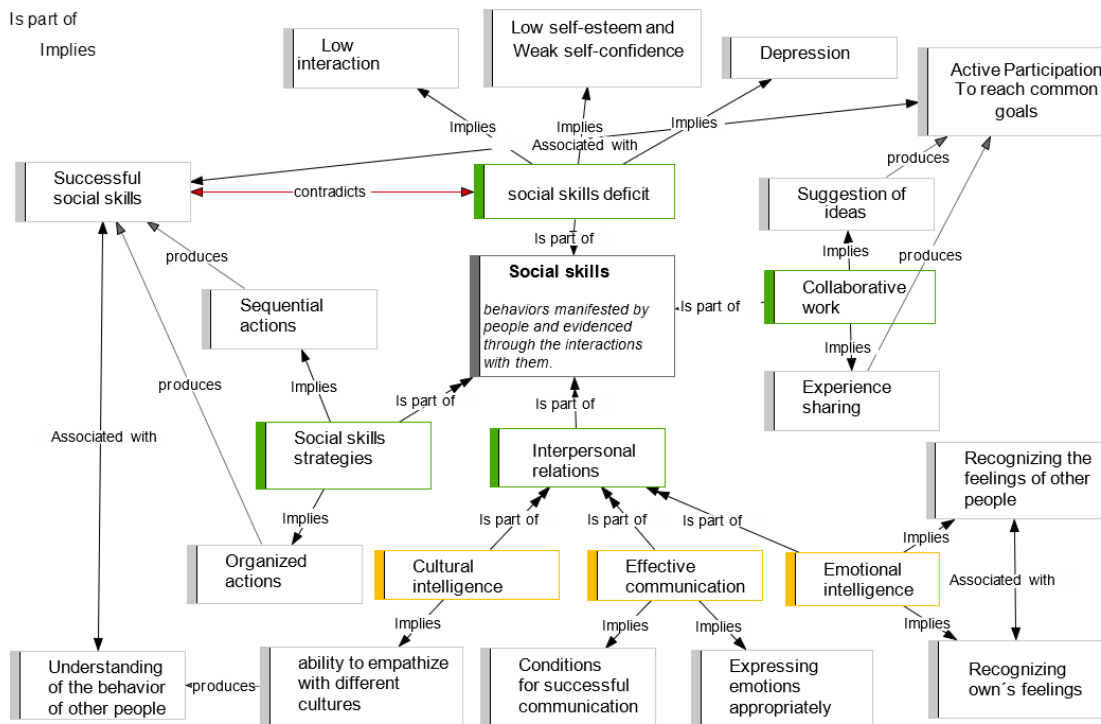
Is part of

Implies

Low interaction

Low self-esteem and Weak self-confidence

Depression

Active Participation To reach common goals

Implies

Implies

Associated with

Implies

Successful social skills

contradicts

social skills deficit

produces

Suggestion of ideas

Is part of

Implies

produces

produces

Social skills

behaviors manifested by people and evidenced through the interactions with them.

Is part of

Collaborative work

Sequential actions

Implies

produces

Implies

Experience sharing

Associated with

Is part of

Is part of

Social skills strategies

Interpersonal relations

Recognizing the feelings of other people

Implies

Is part of

Is part of

Is part of

Implies

Organized actions

Cultural intelligence

Effective communication

Emotional intelligence

Associated with

Implies

Implies

Implies

Implies

Understanding of the behavior of other people

produces

ability to empathize with different cultures

Conditions for successful communication

Expressing emotions appropriately

Recognizing own´s feelings